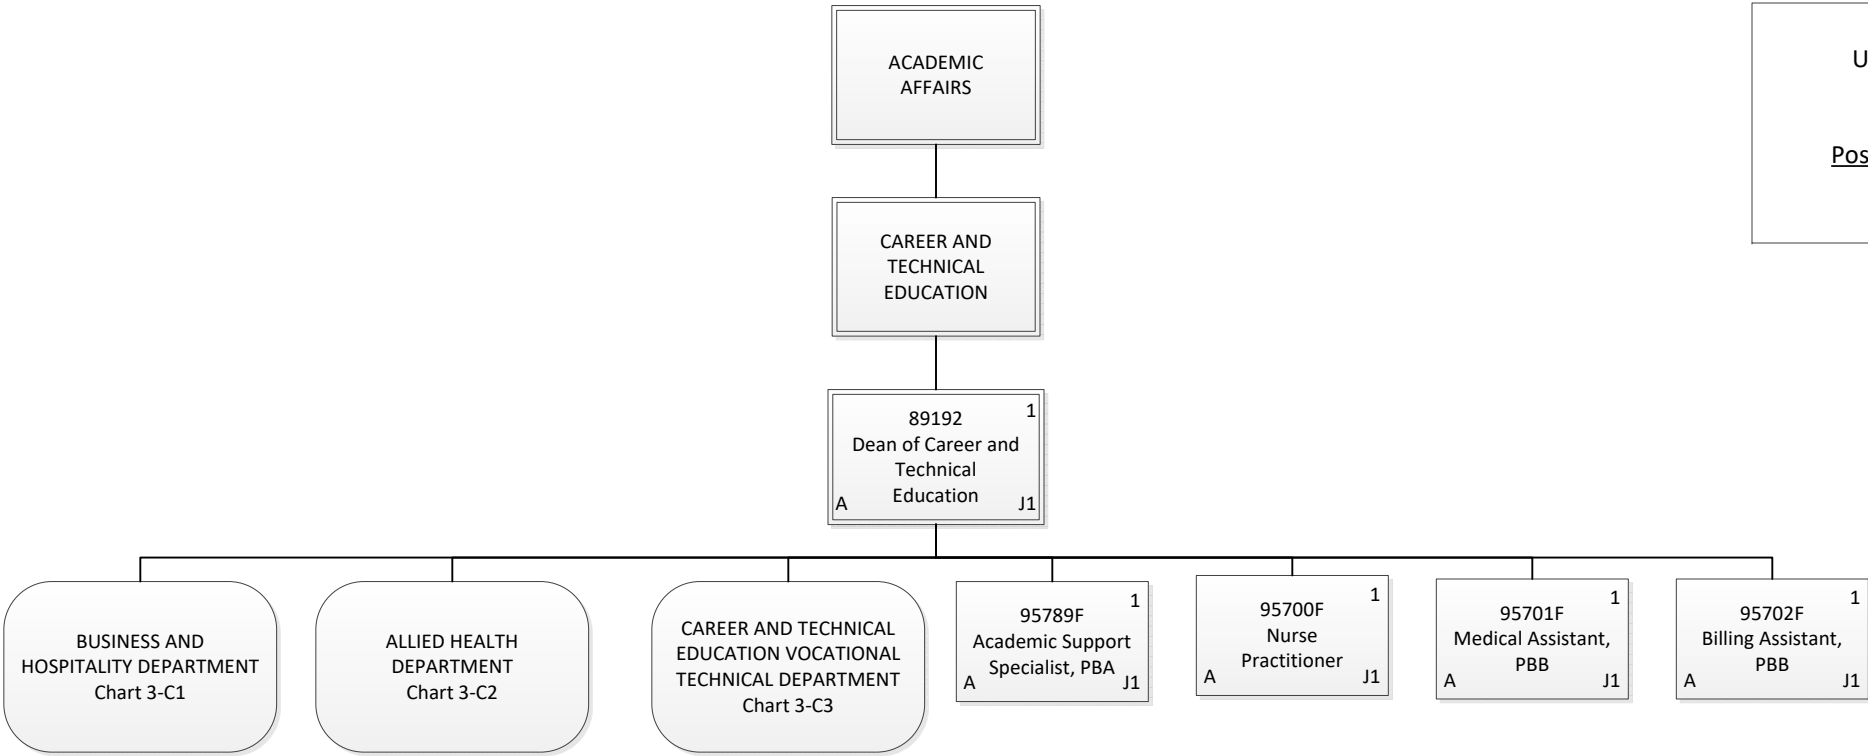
ACADEMIC AFFAIRS

CAREER AND TECHNICAL EDUCATION

89192
1
Dean of Career and Technical Education
A
J1

BUSINESS AND HOSPITALITY DEPARTMENT
Chart 3-C1

ALLIED HEALTH DEPARTMENT
Chart 3-C2

CAREER AND TECHNICAL EDUCATION VOCATIONAL TECHNICAL DEPARTMENT
Chart 3-C3

95789F
1
Academic Support Specialist, PBA
A
J1

95700F
1
Nurse Practitioner
A
J1

95701F
1
Medical Assistant, PBB
A
J1

95702F
1
Billing Assistant, PBB
A
J1

U

Pos